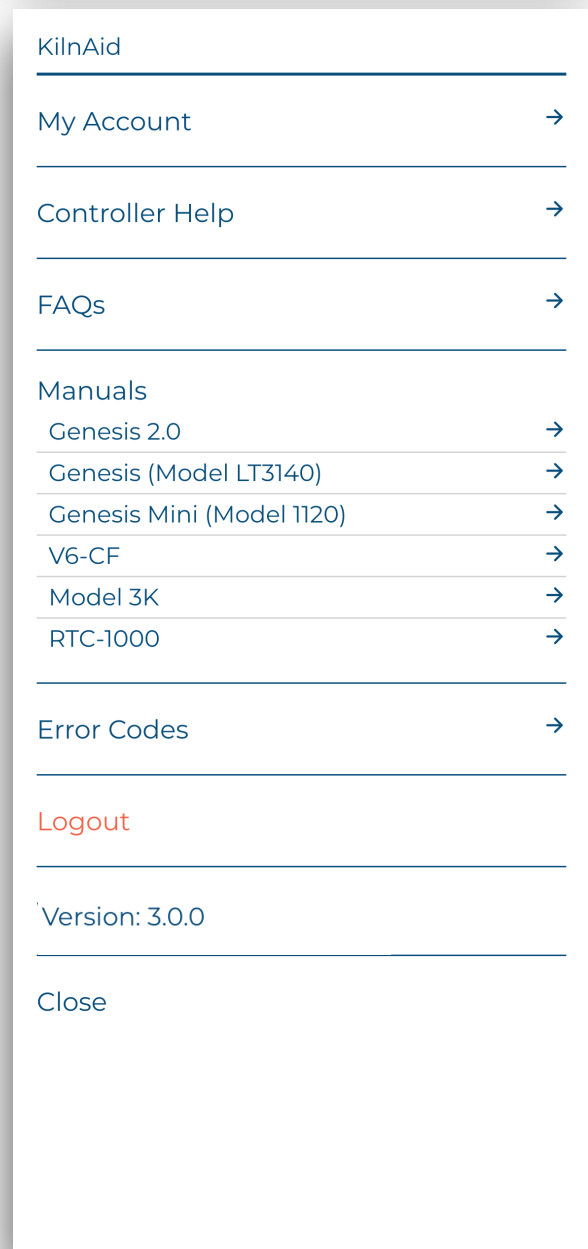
KilnAid

My Account →

Controller Help →

FAQs →

Manuals
Genesis 2.0 →
Genesis (Model LT3140) →
Genesis Mini (Model 1120) →
V6-CF →
Model 3K →
RTC-1000 →

Error Codes →

Logout

Version: 3.0.0

Close